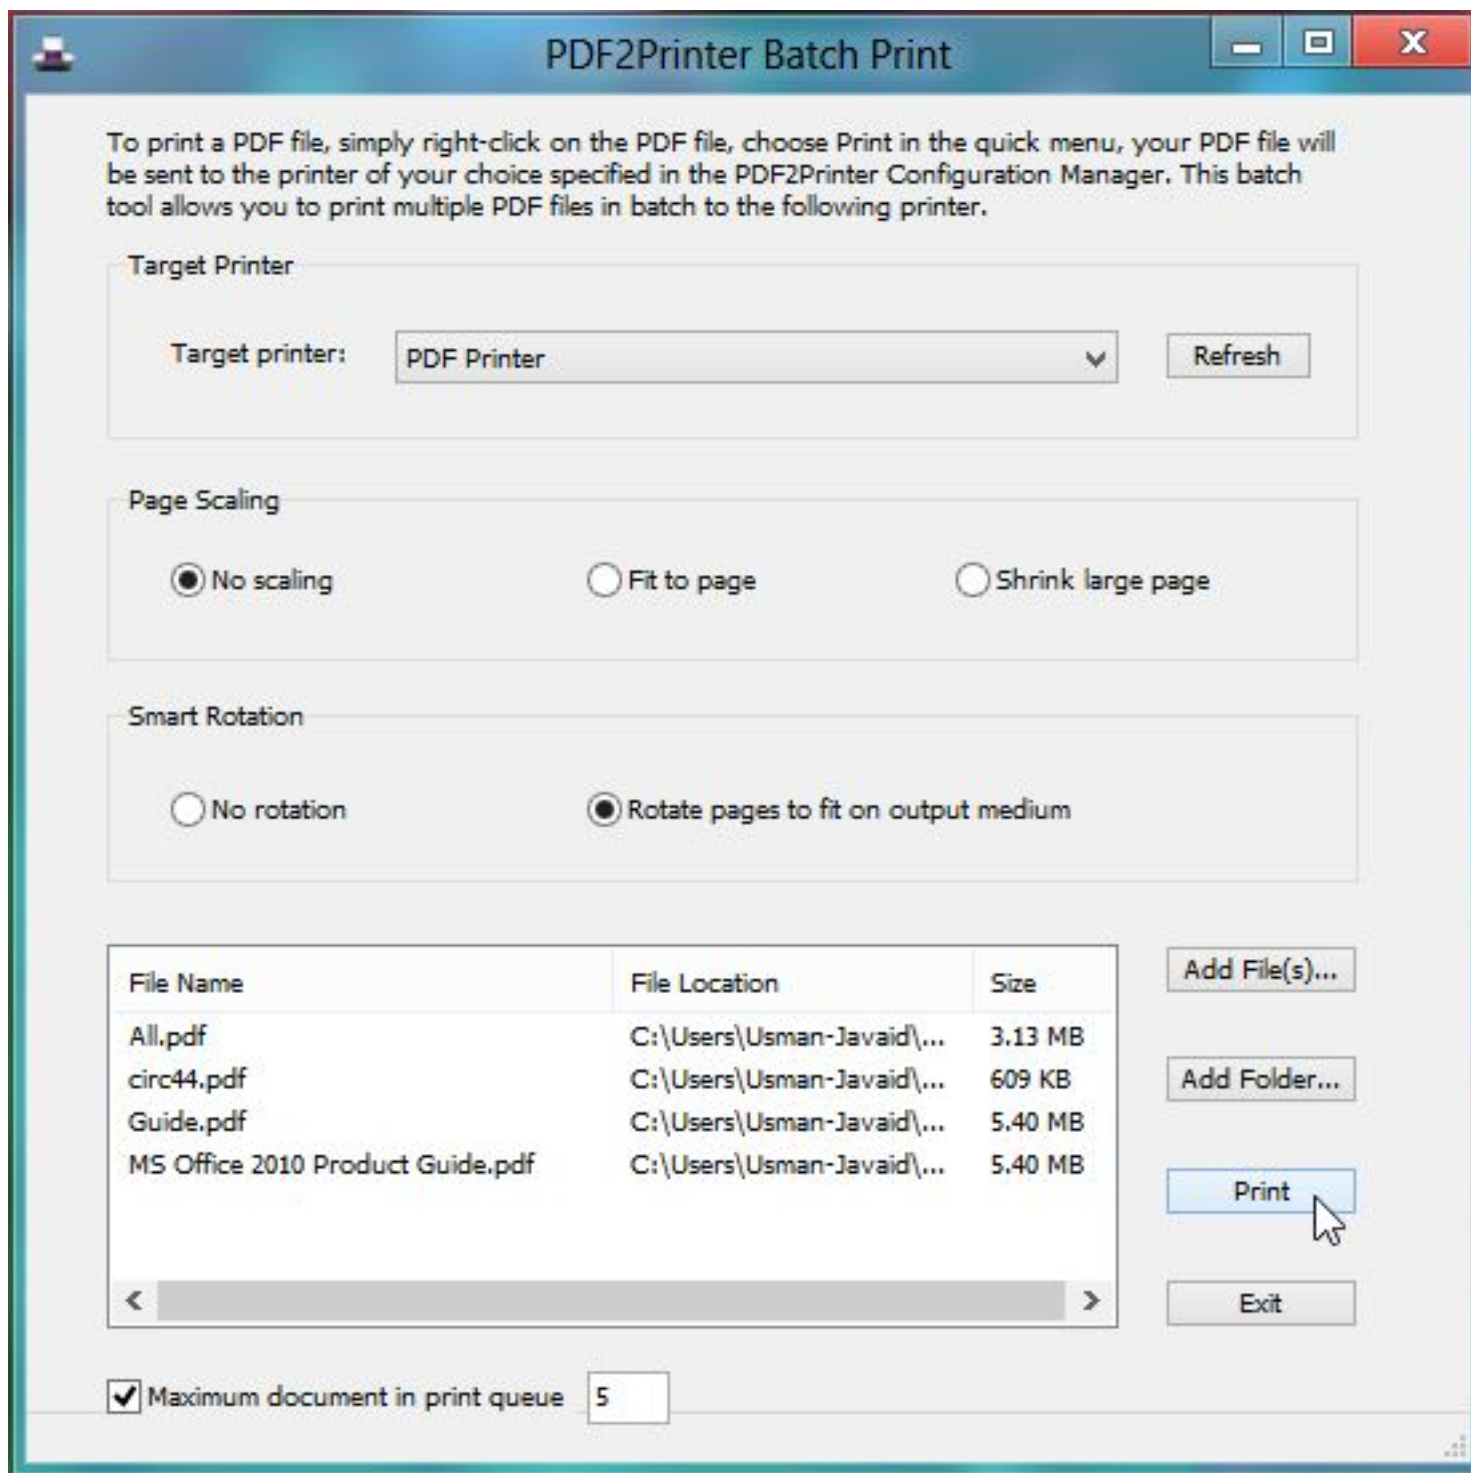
PDF2Printer Batch Print

To print a PDF file, simply right-click on the PDF file, choose Print in the quick menu, your PDF file will be sent to the printer of your choice specified in the PDF2Printer Configuration Manager. This batch tool allows you to print multiple PDF files in batch to the following printer.

Target Printer

Target printer: PDF Printer

Refresh

Page Scaling

No scaling

Fit to page

Shrink large page

Smart Rotation

No rotation

Rotate pages to fit on output medium

| File Name | File Location | Size |
|---|---|---|
| All.pdf | C:\Users\Usman-Javaid\... | 3.13 MB |
| circ44.pdf | C:\Users\Usman-Javaid\... | 609 KB |
| Guide.pdf | C:\Users\Usman-Javaid\... | 5.40 MB |
| MS Office 2010 Product Guide.pdf | C:\Users\Usman-Javaid\... | 5.40 MB |

Add File(s)...

Add Folder...

Print

Exit

Maximum document in print queue 5